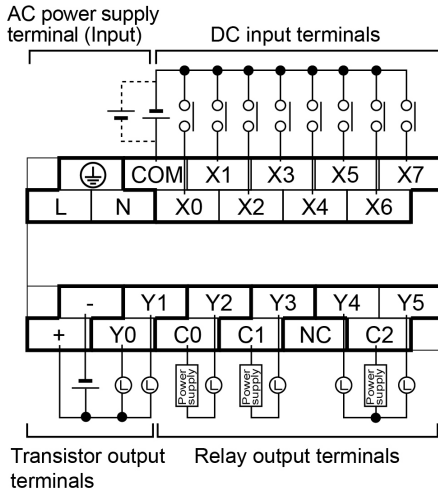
AC power supply terminal (Input)

DC input terminals

COM X1 X3 X5 X7

L N X0 X2 X4 X6

- Y1 Y2 Y3 Y4 Y5

+ Y0 C0 C1 NC C2

L L

Power supply L

Power supply L

L Power supply L

Transistor output terminals

Relay output terminals